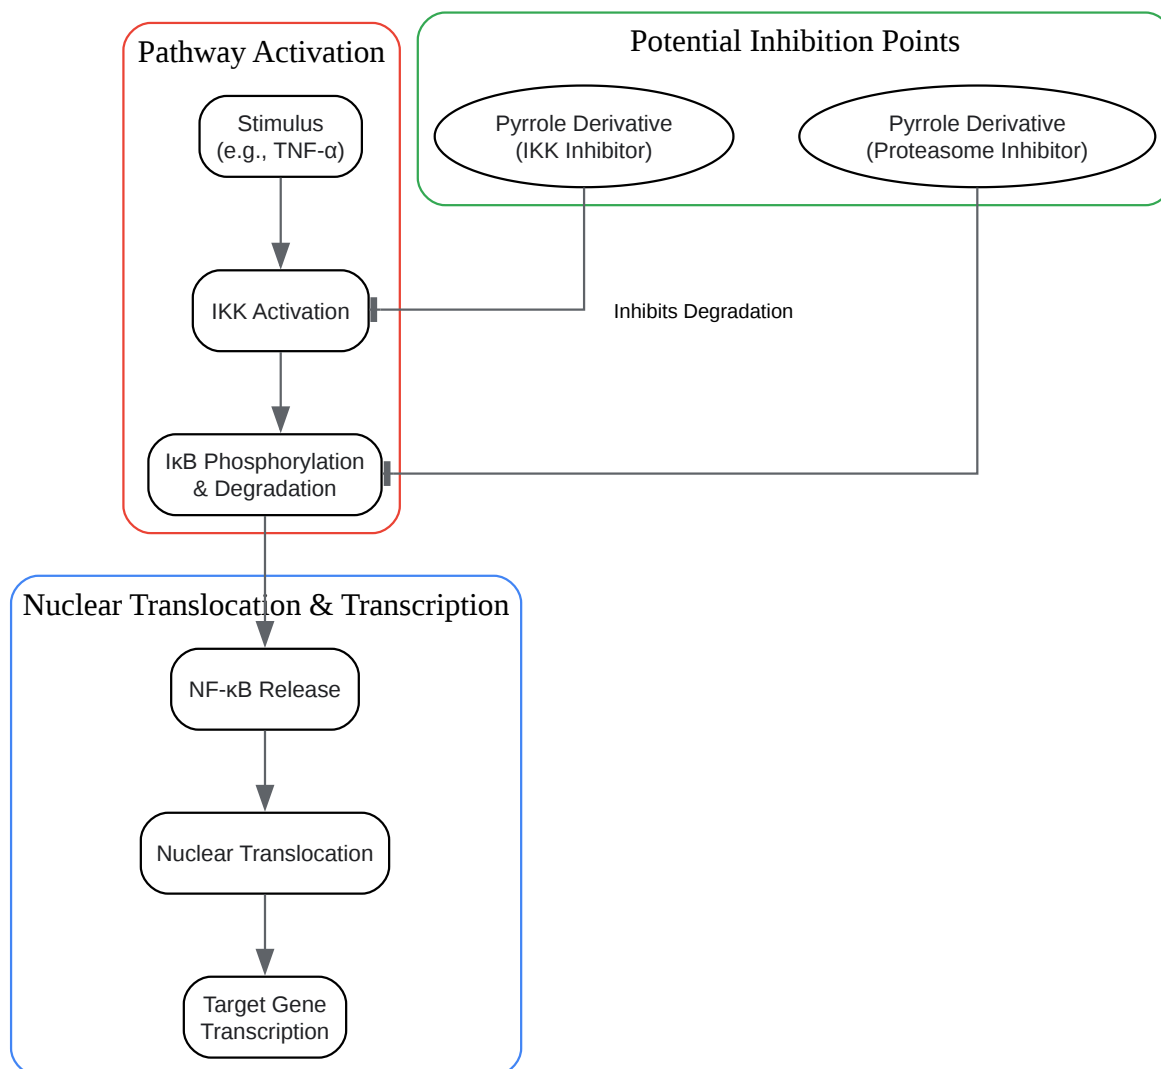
Pathway Activation

Stimulus
(e.g., TNF-α)

IKK Activation

IκB Phosphorylation
& Degradation

Potential Inhibition Points

Pyrrole Derivative
(IKK Inhibitor)

Pyrrole Derivative
(Proteasome Inhibitor)

Inhibits Degradation

Nuclear Translocation & Transcription

NF-κB Release

Nuclear Translocation

Target Gene
Transcription